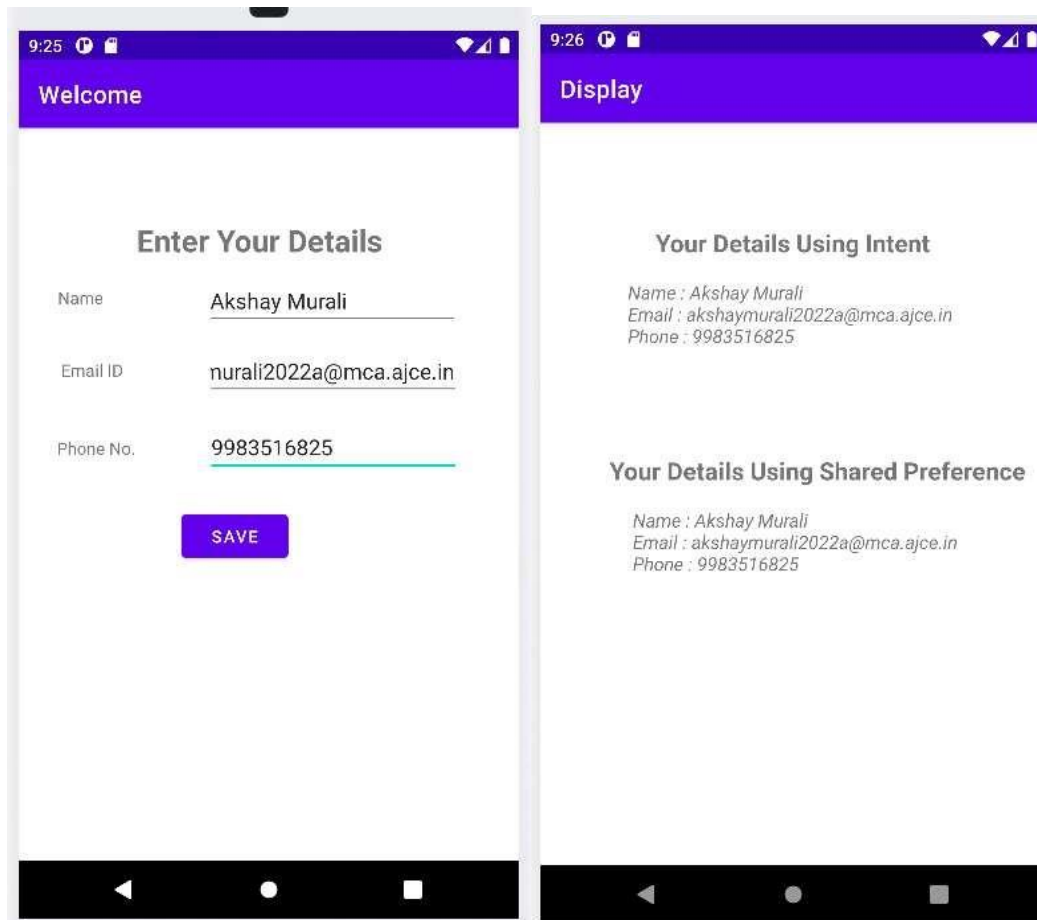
9:25

Welcome

Enter Your Details

Name
Akshay Murali

Email ID
nurali2022a@mca.ajce.in

Phone No.
9983516825

SAVE

9:26

Display

Your Details Using Intent

Name : Akshay Murali
Email : akshaymurali2022a@mca.ajce.in
Phone : 9983516825

Your Details Using Shared Preference

Name : Akshay Murali
Email : akshaymurali2022a@mca.ajce.in
Phone : 9983516825